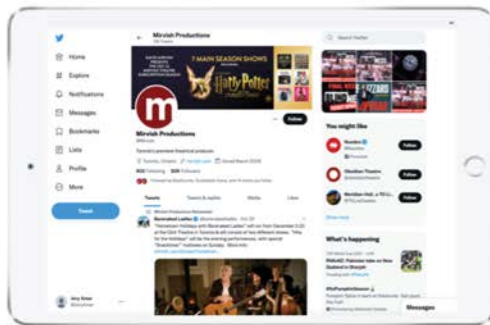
Home
Explore
Notifications
Messages
Bookmarks
Lists
Profile
More
Tweet

Mirvish Productions
Search Twitter

7 MAIN SEASON SHOWS
Harry Potter

m
Follow

Mirvish Productions
Toronto's premier theatrical producer.
Toronto, Ontario
Joined March 2009
Following Followers

Tweets
Tweets & replies
Media
Likes

Bannished Letter
"Hometown Holidays with Bannished Letter" will run from December 3-23 at the Elgin Theatre in Toronto

You might like
Follow
Follow
Follow
Show more

What's happening

Messages